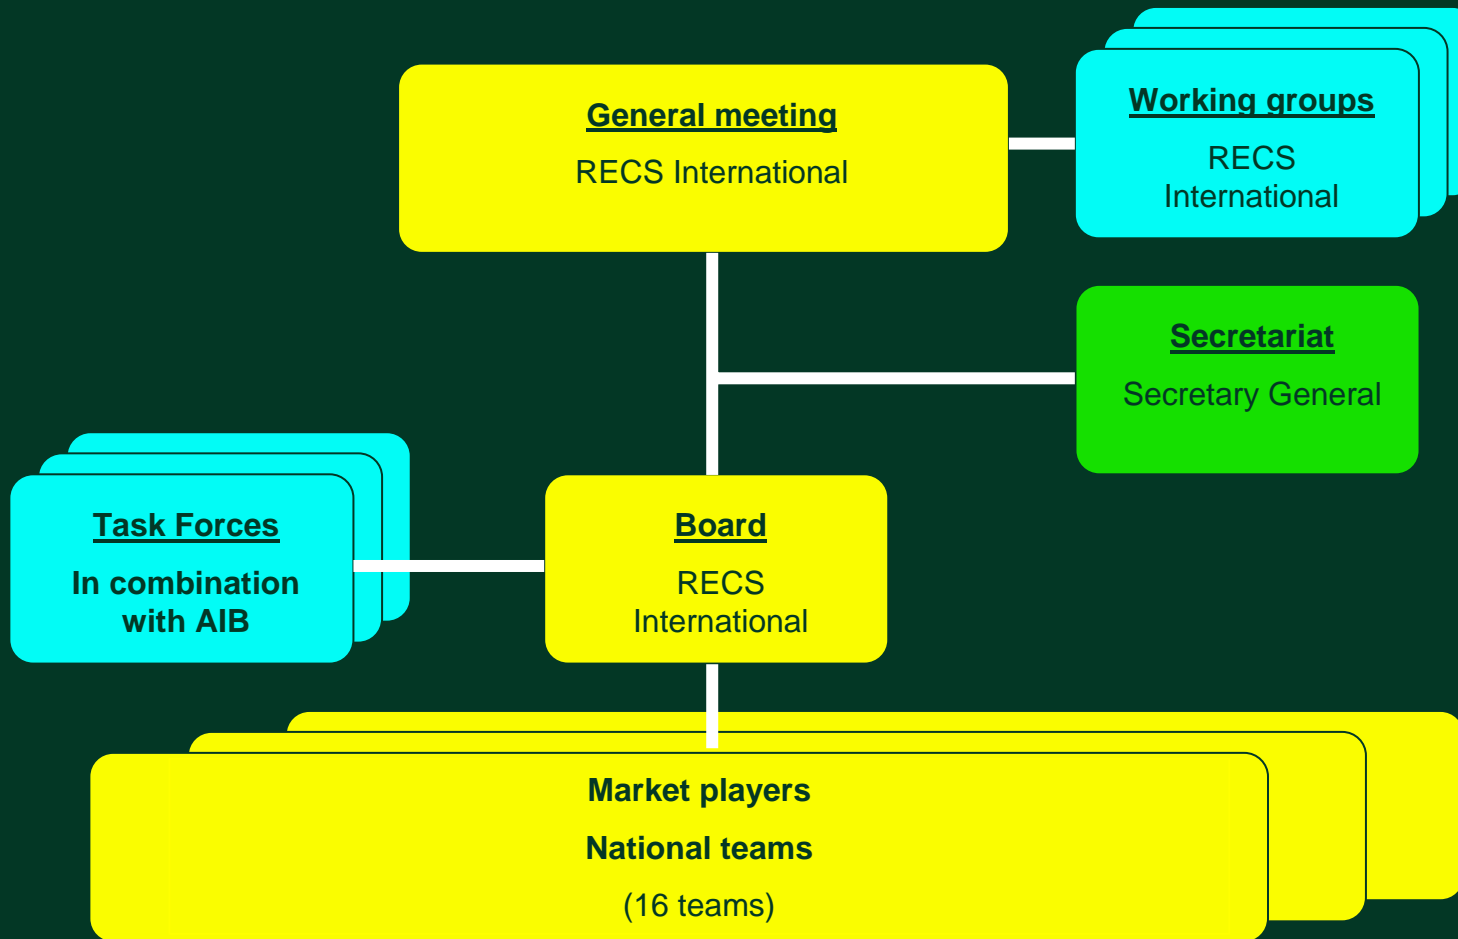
General meeting

RECS International

Working groups

RECS International

Secretariat

Secretary General

Task Forces

In combination with AIB

Board

RECS International

Market players

National teams

(16 teams)